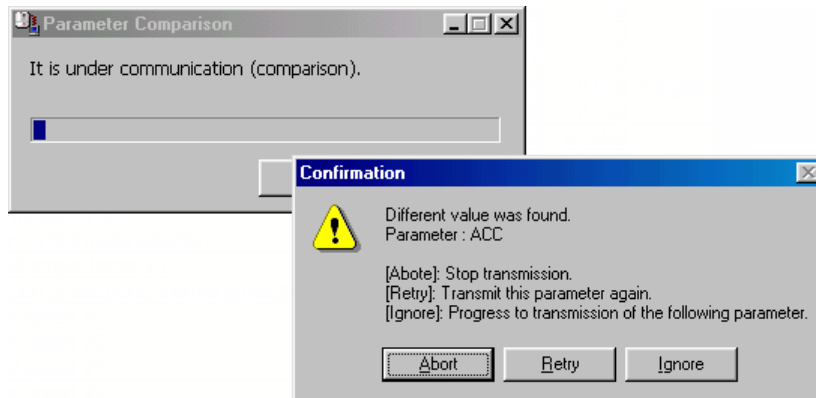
Parameter Comparison

It is under communication (comparison).

Confirmation

Different value was found.
Parameter : ACC

[Abote]: Stop transmission.
[Retry]: Transmit this parameter again.
[Ignore]: Progress to transmission of the following parameter.

Abort
Retry
Ignore